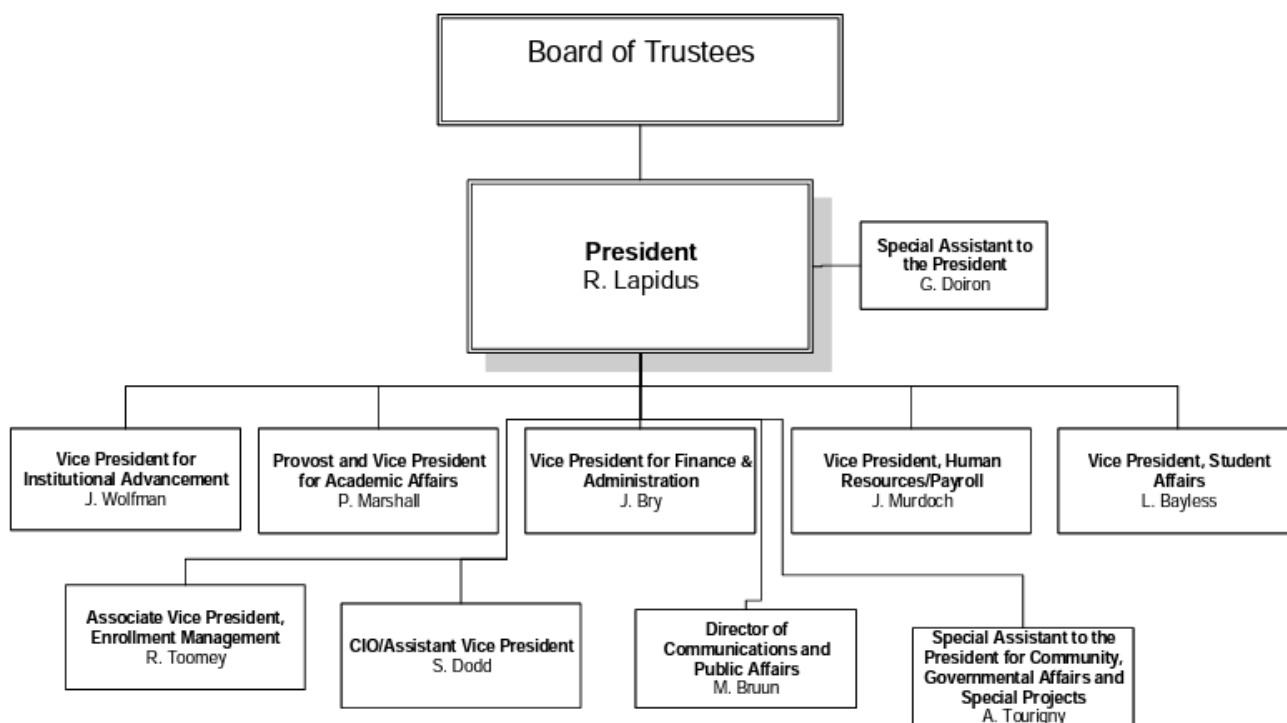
Board of Trustees

**President**
R. Lapidus

**Special Assistant to the President**
G. Doiron

**Vice President for Institutional Advancement**
J. Wolfman

**Provost and Vice President for Academic Affairs**
P. Marshall

**Vice President for Finance & Administration**
J. Bry

**Vice President, Human Resources/Payroll**
J. Murdoch

**Vice President, Student Affairs**
L. Bayless

**Associate Vice President, Enrollment Management**
R. Toomey

**CIO/Assistant Vice President**
S. Dodd

**Director of Communications and Public Affairs**
M. Bruun

**Special Assistant to the President for Community, Governmental Affairs and Special Projects**
A. Tourigny